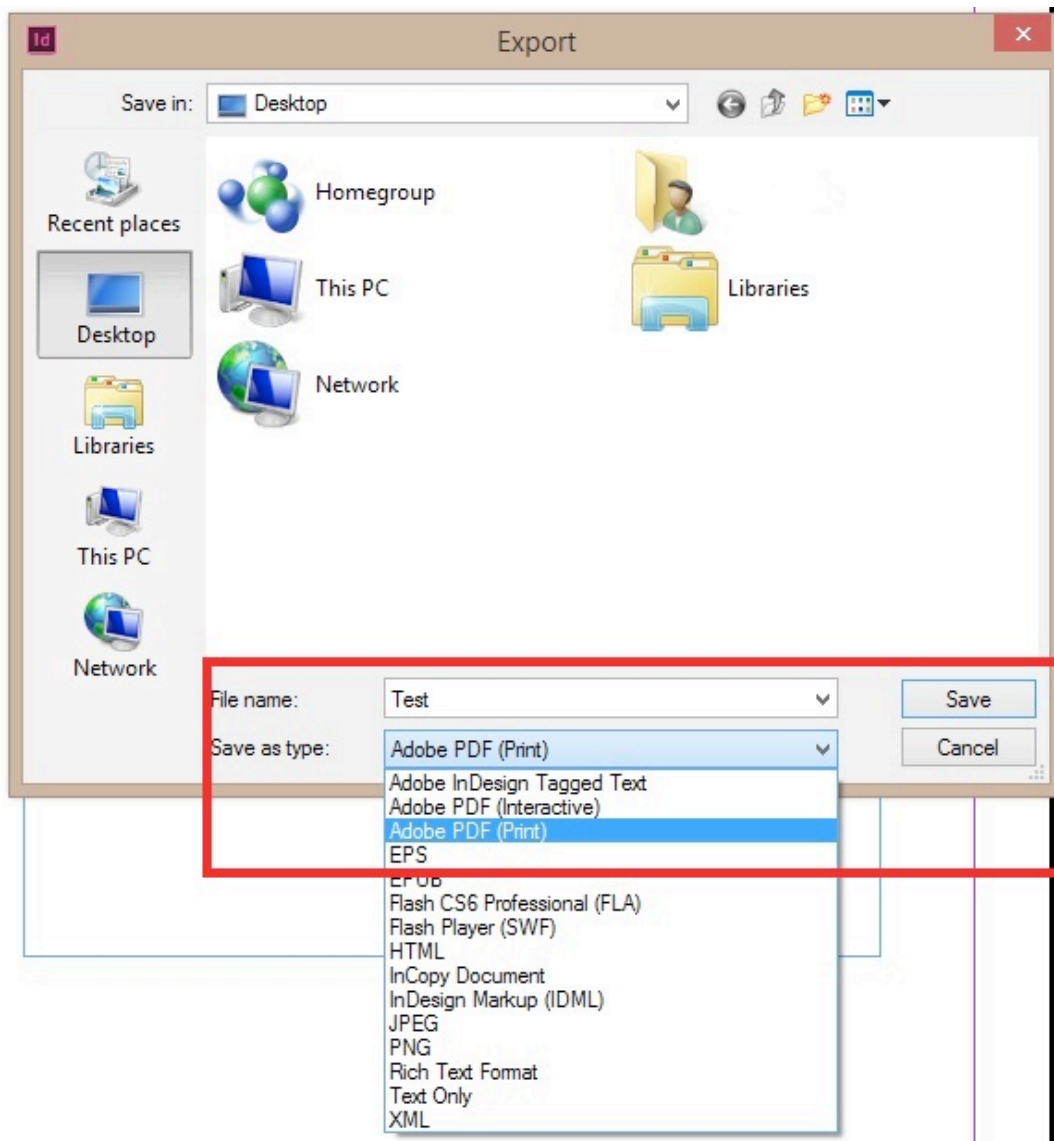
Id

Export

Save in: Desktop

Recent places

Desktop

Libraries

This PC

Network

Homegroup

This PC

Network

Libraries

File name: Test

Save as type: Adobe PDF (Print)

Save

Cancel

Adobe InDesign Tagged Text
Adobe PDF (Interactive)
Adobe PDF (Print)
EPS
EPUB
Flash CS6 Professional (FLA)
Flash Player (SWF)
HTML
InCopy Document
InDesign Markup (IDML)
JPEG
PNG
Rich Text Format
Text Only
XML